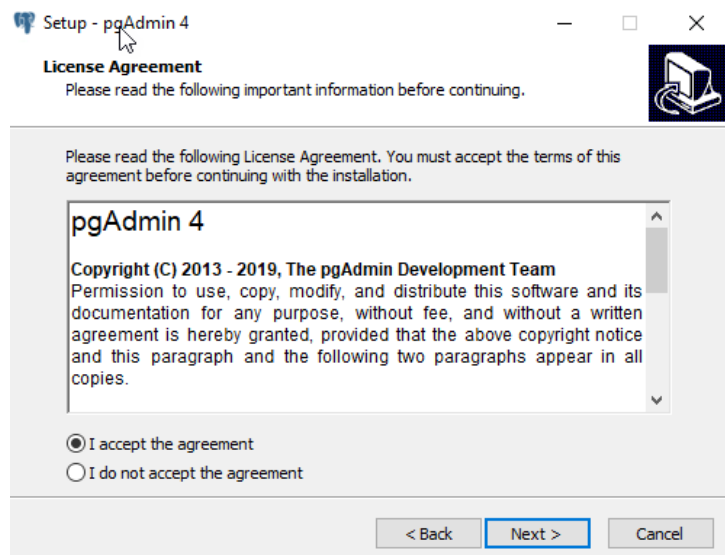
Setup - pgAdmin 4

License Agreement
Please read the following important information before continuing.

Please read the following License Agreement. You must accept the terms of this agreement before continuing with the installation.

pgAdmin 4

Copyright (C) 2013 - 2019, The pgAdmin Development Team
Permission to use, copy, modify, and distribute this software and its documentation for any purpose, without fee, and without a written agreement is hereby granted, provided that the above copyright notice and this paragraph and the following two paragraphs appear in all copies.

I accept the agreement
I do not accept the agreement

< Back
Next >
Cancel